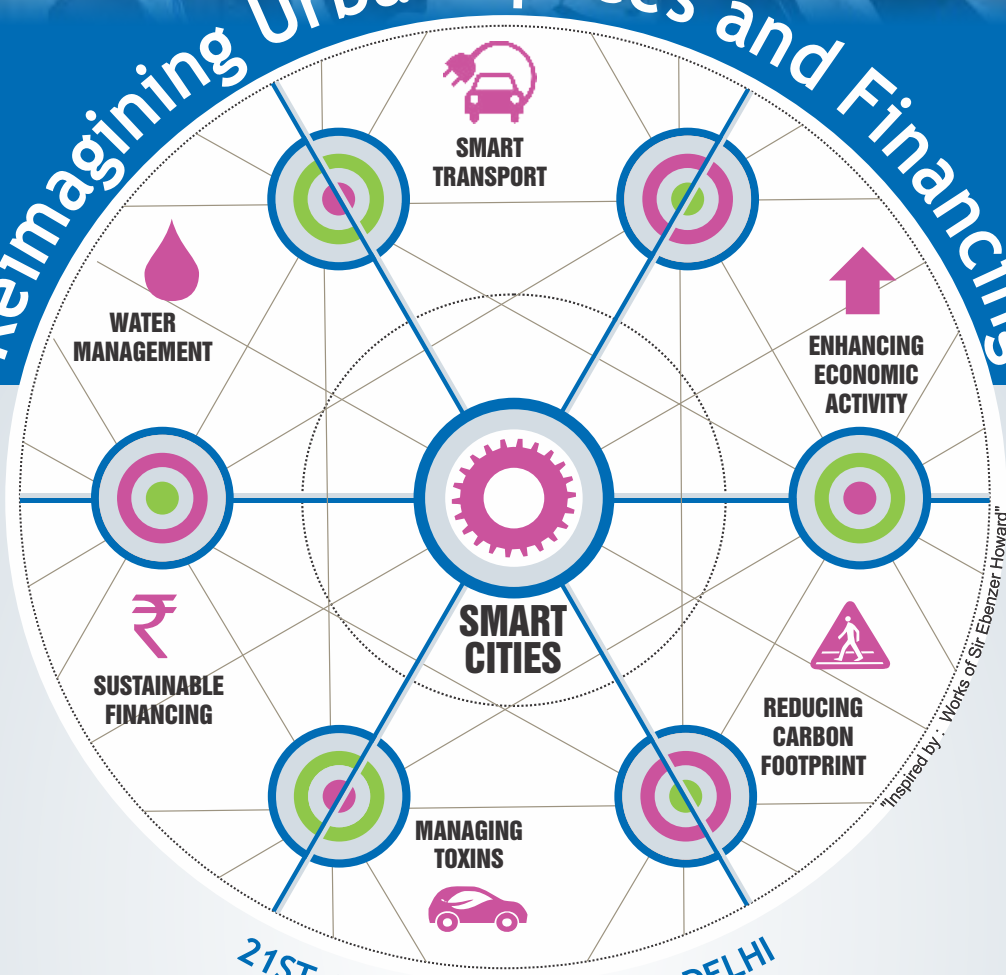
Reimagining Urb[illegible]ces and Financing

SMART TRANSPORT

WATER MANAGEMENT

ENHANCING ECONOMIC ACTIVITY

SMART CITIES

SUSTAINABLE FINANCING

REDUCING CARBON FOOTPRINT

MANAGING TOXINS

"Inspired by : Works of Sir Ebenzer Howard"

21ST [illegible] DELHI